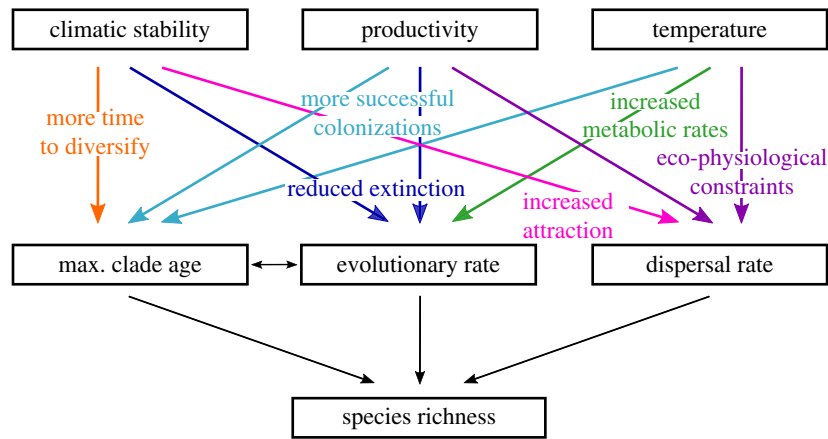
climatic stability

productivity

temperature

more time to diversify

more successful colonizations

increased metabolic rates

eco-physiological constraints

reduced extinction

increased attraction

max. clade age

evolutionary rate

dispersal rate

species richness